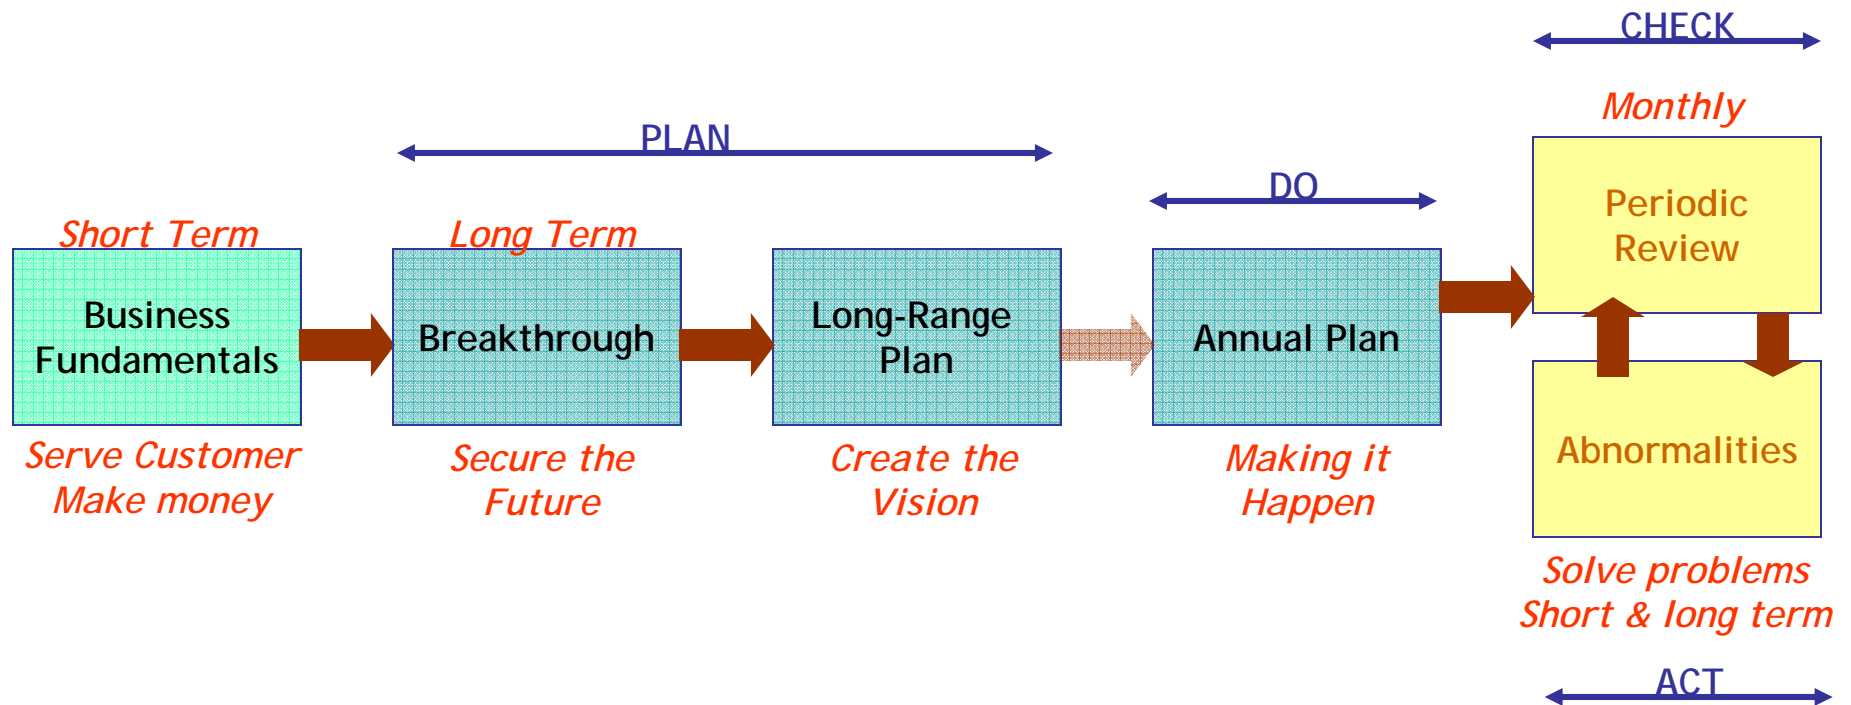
CHECK

Monthly

PLAN

DO

Short Term

Long Term

Periodic Review

Business Fundamentals

Breakthrough

Long-Range Plan

Annual Plan

Abnormalities

Serve Customer Make money

Secure the Future

Create the Vision

Making it Happen

Solve problems Short & long term

ACT